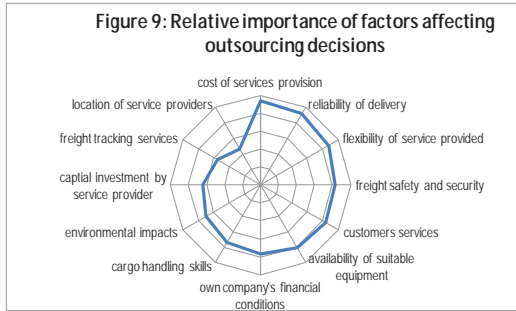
Figure 9: Relative importance of factors affecting outsourcing decisions

cost of services provision

reliability of delivery

flexibility of service provided

freight safety and security

customers services

availability of suitable equipment

own company's financial conditions

cargo handling skills

environmental impacts

captial investment by service provider

freight tracking services

location of service providers